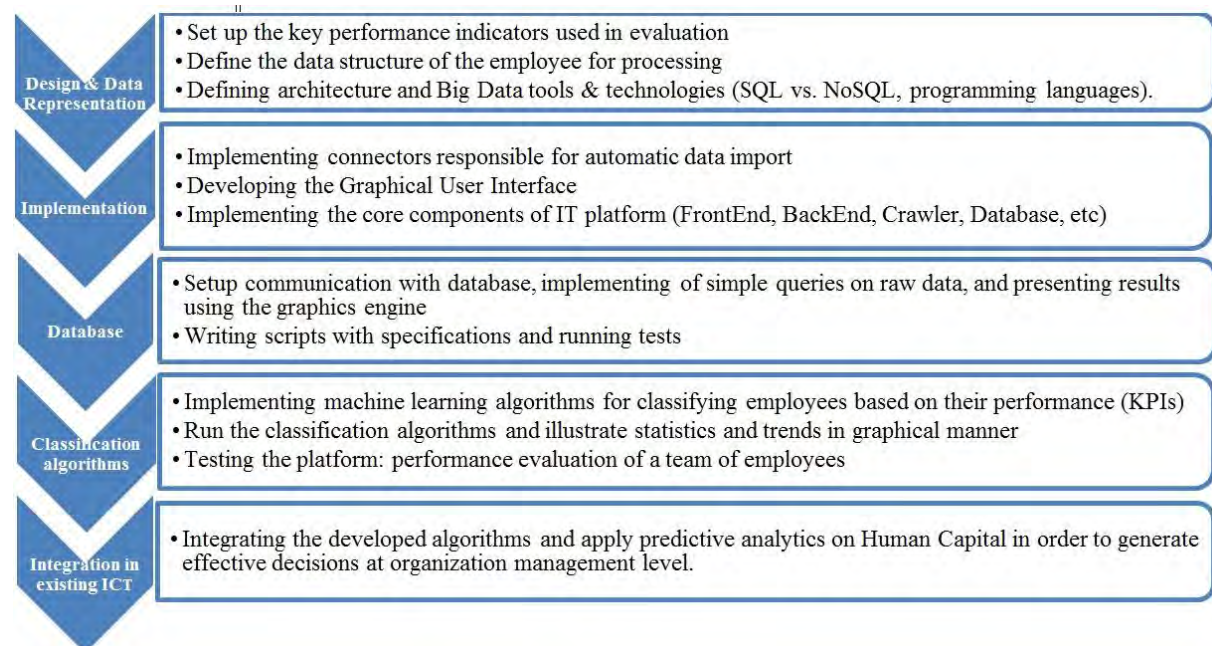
Design & Data Representation

• Set up the key performance indicators used in evaluation
• Define the data structure of the employee for processing
• Defining architecture and Big Data tools & technologies (SQL vs. NoSQL, programming languages).

Implementation

• Implementing connectors responsible for automatic data import
• Developing the Graphical User Interface
• Implementing the core components of IT platform (FrontEnd, BackEnd, Crawler, Database, etc)

Database

• Setup communication with database, implementing of simple queries on raw data, and presenting results using the graphics engine
• Writing scripts with specifications and running tests

Classification algorithms

• Implementing machine learning algorithms for classifying employees based on their performance (KPIs)
• Run the classification algorithms and illustrate statistics and trends in graphical manner
• Testing the platform: performance evaluation of a team of employees

Integration in existing ICT

• Integrating the developed algorithms and apply predictive analytics on Human Capital in order to generate effective decisions at organization management level.